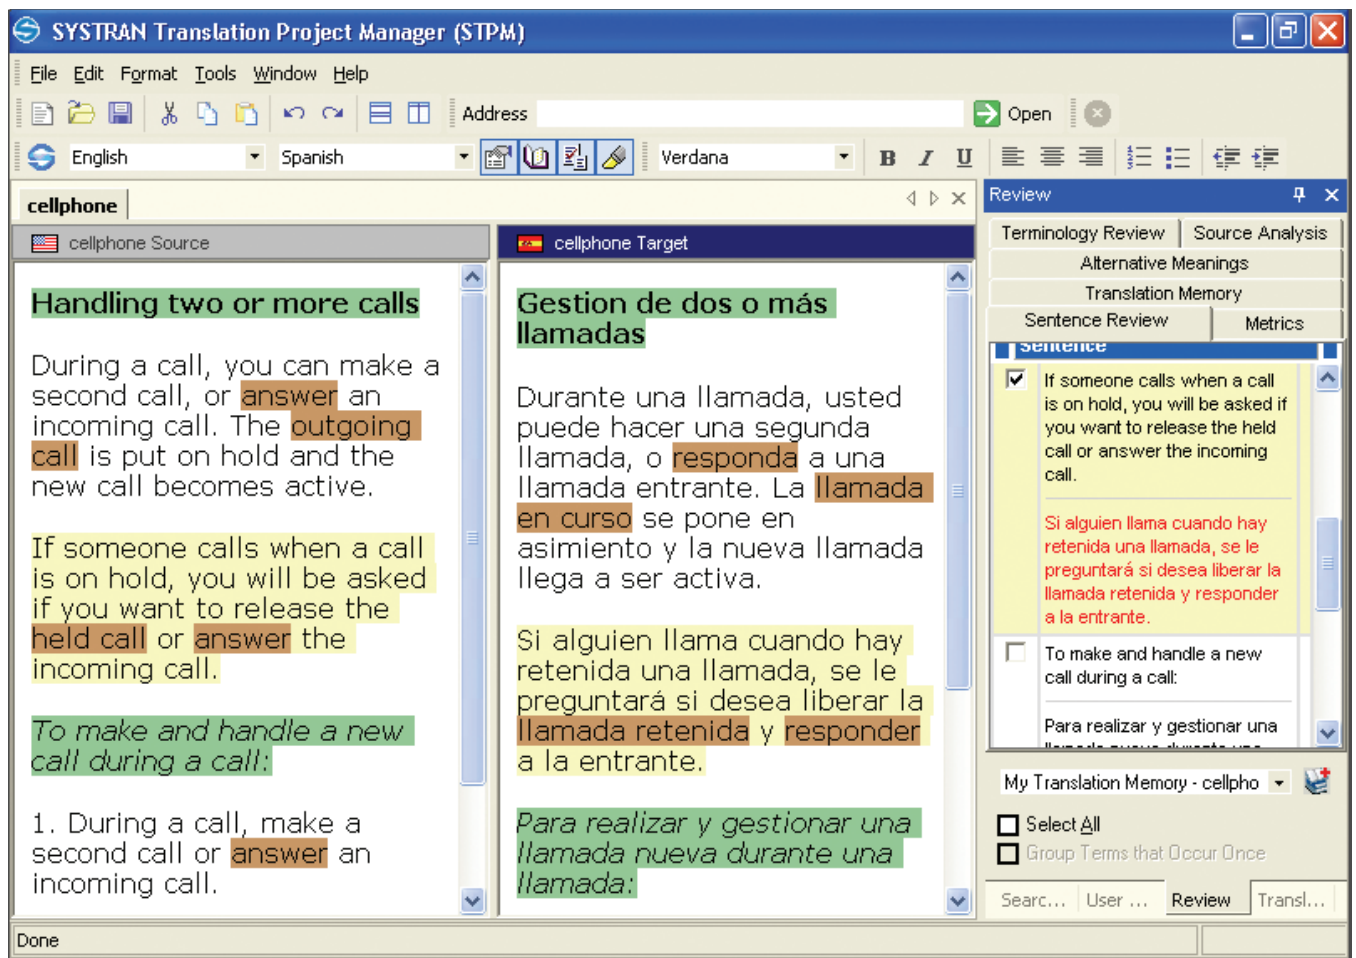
SYSTRAN Translation Project Manager (STPM)

File Edit Format Tools Window Help

Address Open

English Spanish Verdana B I U

cellphone

cellphone Source

Handling two or more calls

During a call, you can make a second call, or answer an incoming call. The outgoing call is put on hold and the new call becomes active.

If someone calls when a call is on hold, you will be asked if you want to release the held call or answer the incoming call.

To make and handle a new call during a call:

1. During a call, make a second call or answer an incoming call.

cellphone Target

Gestion de dos o más llamadas

Durante una llamada, usted puede hacer una segunda llamada, o responda a una llamada entrante. La llamada en curso se pone en asimiento y la nueva llamada llega a ser activa.

Si alguien llama cuando hay retenida una llamada, se le preguntará si desea liberar la llamada retenida y responder a la entrante.

Para realizar y gestionar una llamada nueva durante una llamada:

Review

Terminology Review Source Analysis

Alternative Meanings

Translation Memory

Sentence Review Metrics

Sentence

If someone calls when a call is on hold, you will be asked if you want to release the held call or answer the incoming call.

Si alguien llama cuando hay retenida una llamada, se le preguntará si desea liberar la llamada retenida y responder a la entrante.

To make and handle a new call during a call:

Para realizar y gestionar una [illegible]

My Translation Memory - cellpho

Select All

Group Terms that Occur Once

Searc... User ... Review Transl...

Done